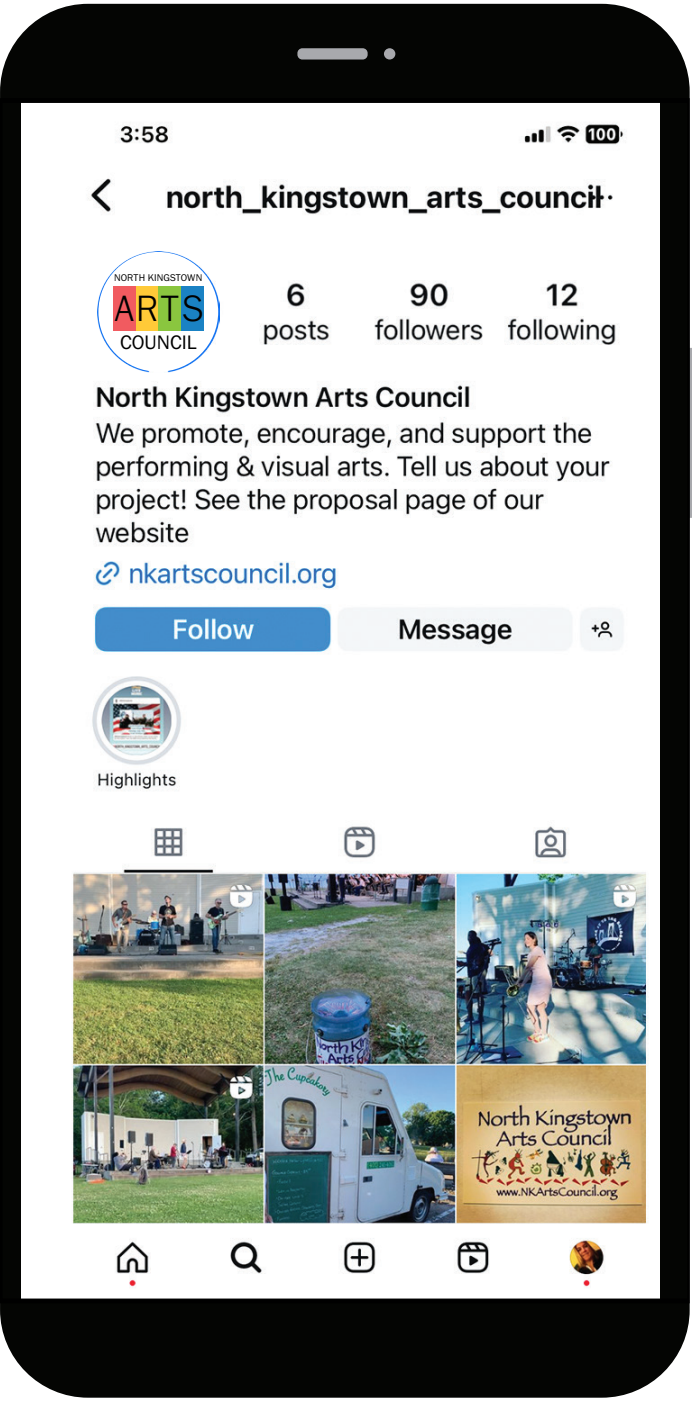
3:58

100

north_kingstown_arts_council

NORTH KINGSTOWN
ARTS
COUNCIL

6
posts

90
followers

12
following

North Kingstown Arts Council
We promote, encourage, and support the performing & visual arts. Tell us about your project! See the proposal page of our website

nkartscouncil.org

Follow

Message

Highlights

North Ki
Arts

The Cupcakory

North Kingstown
Arts Council
www.NKArtsCouncil.org